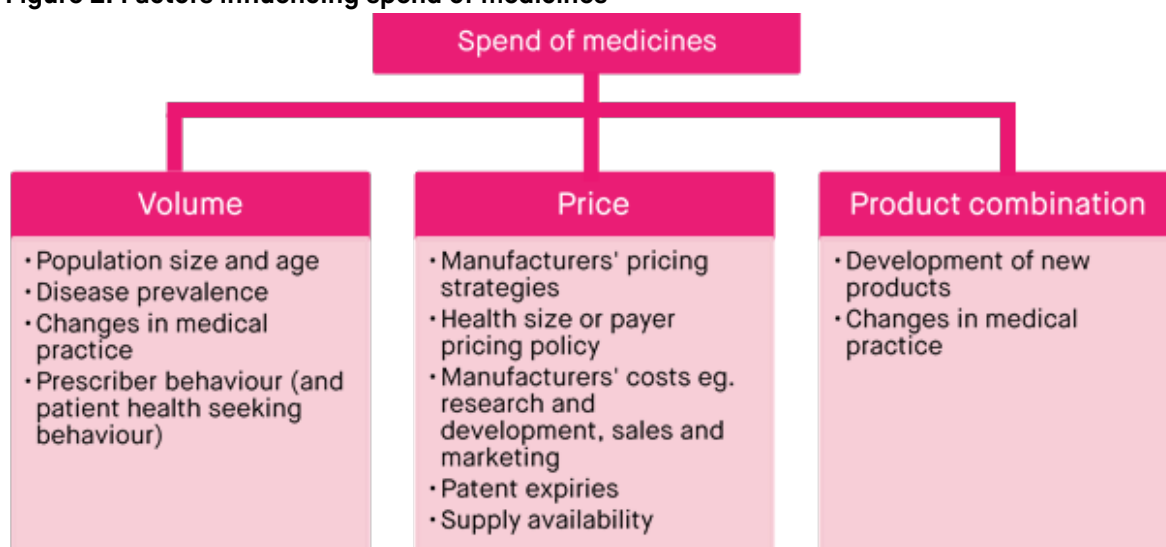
Figure 2: Factors influencing spend of medicines

Spend of medicines

Volume

• Population size and age
• Disease prevalence
• Changes in medical practice
• Prescriber behaviour (and patient health seeking behaviour)

Price

• Manufacturers' pricing strategies
• Health size or payer pricing policy
• Manufacturers' costs eg. research and development, sales and marketing
• Patent expiries
• Supply availability

Product combination

• Development of new products
• Changes in medical practice